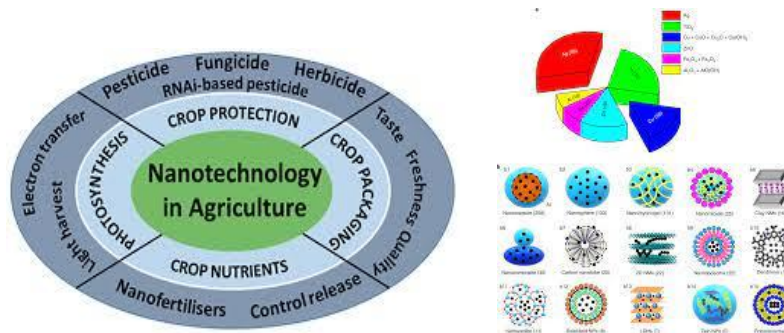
Pesticide Fungicide Herbicide
RNAi-based pesticide
CROP PROTECTION
Electron transfer
Light harvest
PHOTOSYNTHESIS
Nanotechnology in Agriculture
CROP PACKAGING
Taste
Freshness
Quality
CROP NUTRIENTS
Nanofertilisers
Control release

a

Ag
$TiO_2$
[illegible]
ZnO
$Fe_2O_3$ + $Fe_3O_4$
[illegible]

b

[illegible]